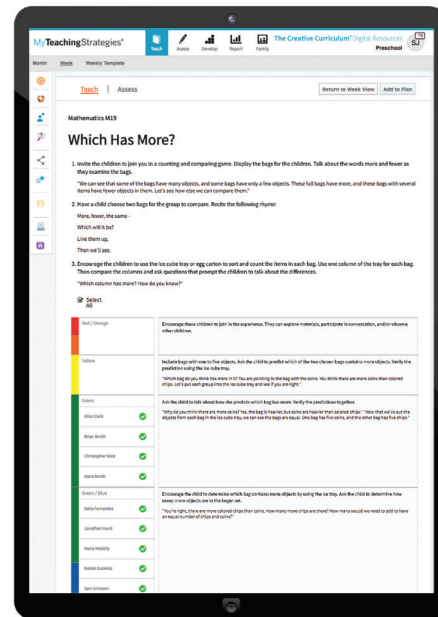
MyTeachingStrategies®

Teach Assess Develop Report Family

The Creative Curriculum® Digital Resources
Preschool

SJ

Month Week Weekly Template

Teach | Assess

Return to Week View
Add to Plan

Mathematics M19

Which Has More?

1. Invite the children to join you in a counting and comparing game. Display the bags for the children. Talk about the words more and fewer as they examine the bags.

"We can see that some of the bags have many objects, and some bags have only a few objects. These full bags have more, and these bags with several items have fewer objects in them. Let's see how else we can compare them."

2. Have a child choose two bags for the group to compare. Recite the following rhyme:

Here, fewer, the same—

Which will it be?

Line them up,

Then we'll see.

3. Encourage the children to use the ice cube tray or egg carton to sort and count the items in each bag. Use one column of the tray for each bag. Then compare the columns and ask questions that prompt the children to talk about the differences.

"Which column has more? How do you know?"

Select All

| | |
|---|---|
| Red / Orange | Encourage these children to join in the experience. They can explore materials, participate in conversation, and/or observe other children. |
| Yellow | Include bags with one to five objects. Ask the child to predict which of the two chosen bags contains more objects. Verify the prediction using the ice cube tray. "Which bag do you think has more in it? You are pointing to the bag with the coins. You think there are more coins than colored chips. Let's put each group into the ice cube tray and see if you are right." |
| Green<br>Alice Clark<br>Brian Smith<br>Christopher West<br>Dana Smith | Ask the child to talk about how she predicts which bag has more. Verify the predictions together. "Why do you think there are more coins? Yes, the bag is heavier, but coins are heavier than colored chips." "Now that we've put the objects from each bag in the ice cube tray, we can see the bags are equal. One bag has five coins, and the other bag has five chips." |
| Green / Blue<br>Stella Fernandez<br>Jonathan Hunt<br>Hazo Madola<br>Ruben Gutierez<br>Sam Erickson | Encourage the child to determine which bag contains more objects by using the ice tray. Ask the child to determine how many more objects are in the larger set. "You're right, there are more colored chips than coins. How many more chips are there? How many would we need to add to have an equal number of chips and coins?" |